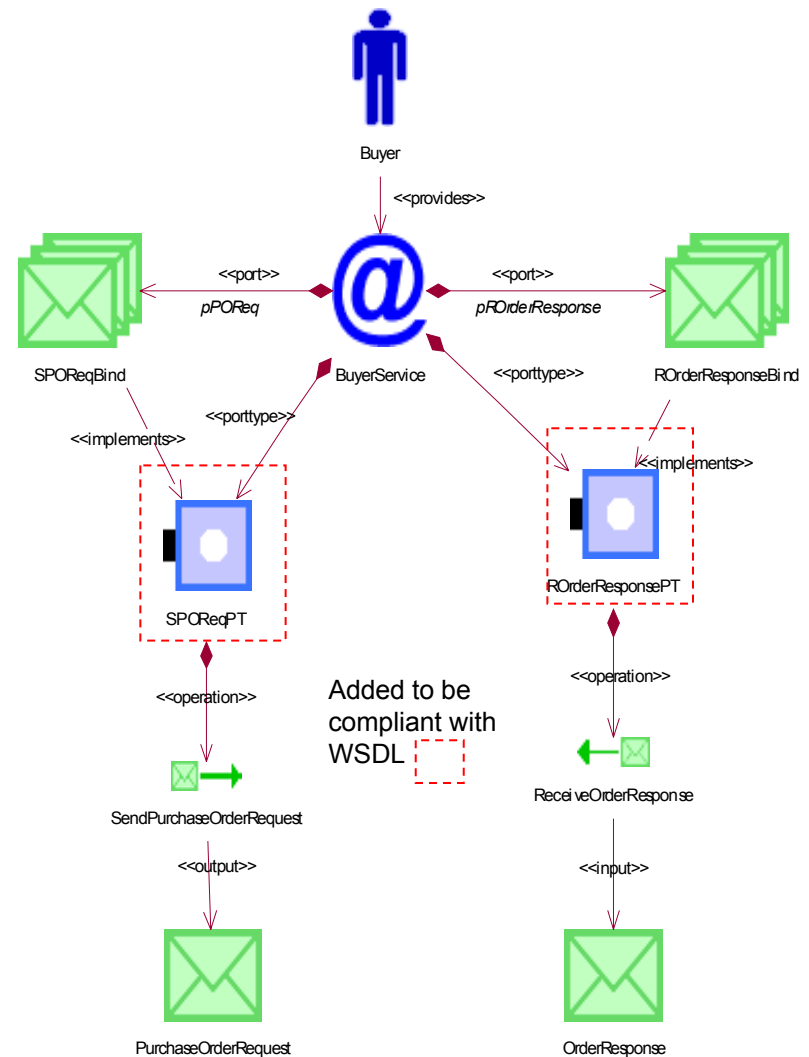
Buyer

<<provides>>

<<port>>

pPOReq

<<port>>

pROrderResponse

SPOReqBind

BuyerService

<<porttype>>

ROrderResponseBind

<<implements>>

<<porttype>>

<<implements>>

SPOReqPT

ROrderResponsePT

<<operation>>

Added to be compliant with WSDL

<<operation>>

SendPurchaseOrderRequest

ReceiveOrderResponse

<<output>>

<<input>>

PurchaseOrderRequest

OrderResponse